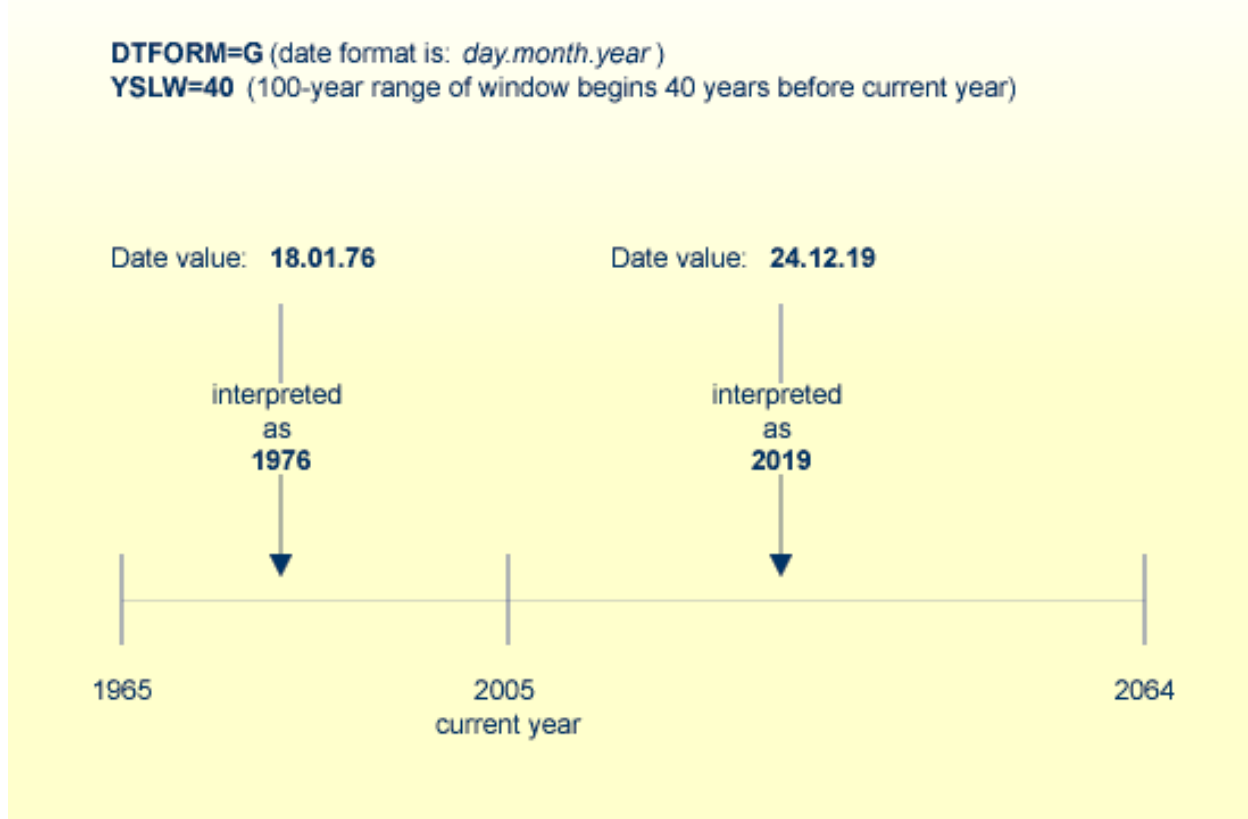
**DTFORM=G** (date format is: *day.month.year* )
**YSLW=40** (100-year range of window begins 40 years before current year)

Date value: **18.01.76**

interpreted as **1976**

Date value: **24.12.19**

interpreted as **2019**

1965

2005
current year

2064